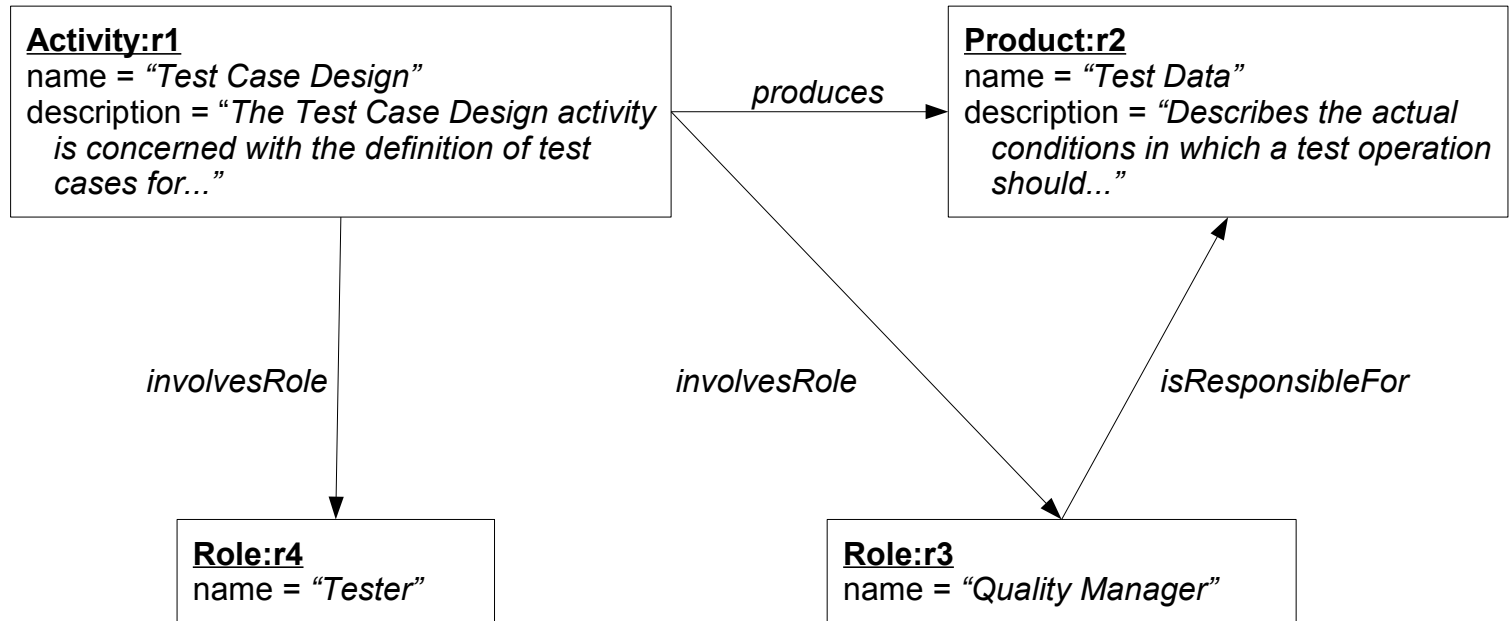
Activity:r1
name = “Test Case Design”
description = “The Test Case Design activity is concerned with the definition of test cases for...”

produces

Product:r2
name = “Test Data”
description = “Describes the actual conditions in which a test operation should...”

involvesRole

involvesRole

isResponsibleFor

Role:r4
name = “Tester”

Role:r3
name = “Quality Manager”